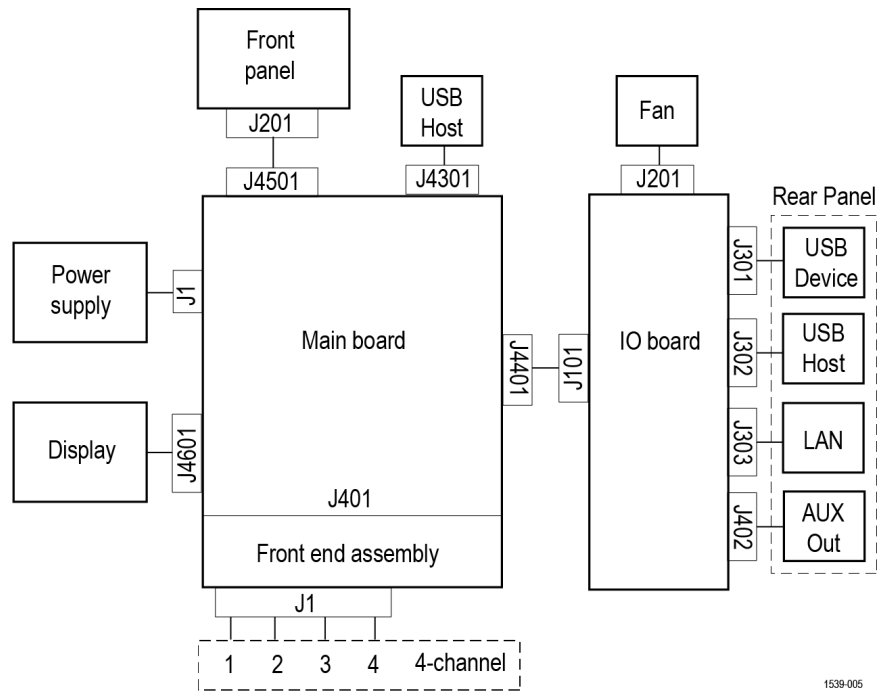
Front panel

J201

J4501

USB Host

J4301

Fan

J201

Rear Panel

Power supply

J1

Main board

J4401

J101

IO board

J301

USB Device

J302

USB Host

J303

LAN

J402

AUX Out

Display

J4601

J401

Front end assembly

J1

1 2 3 4 4-channel

1539-005